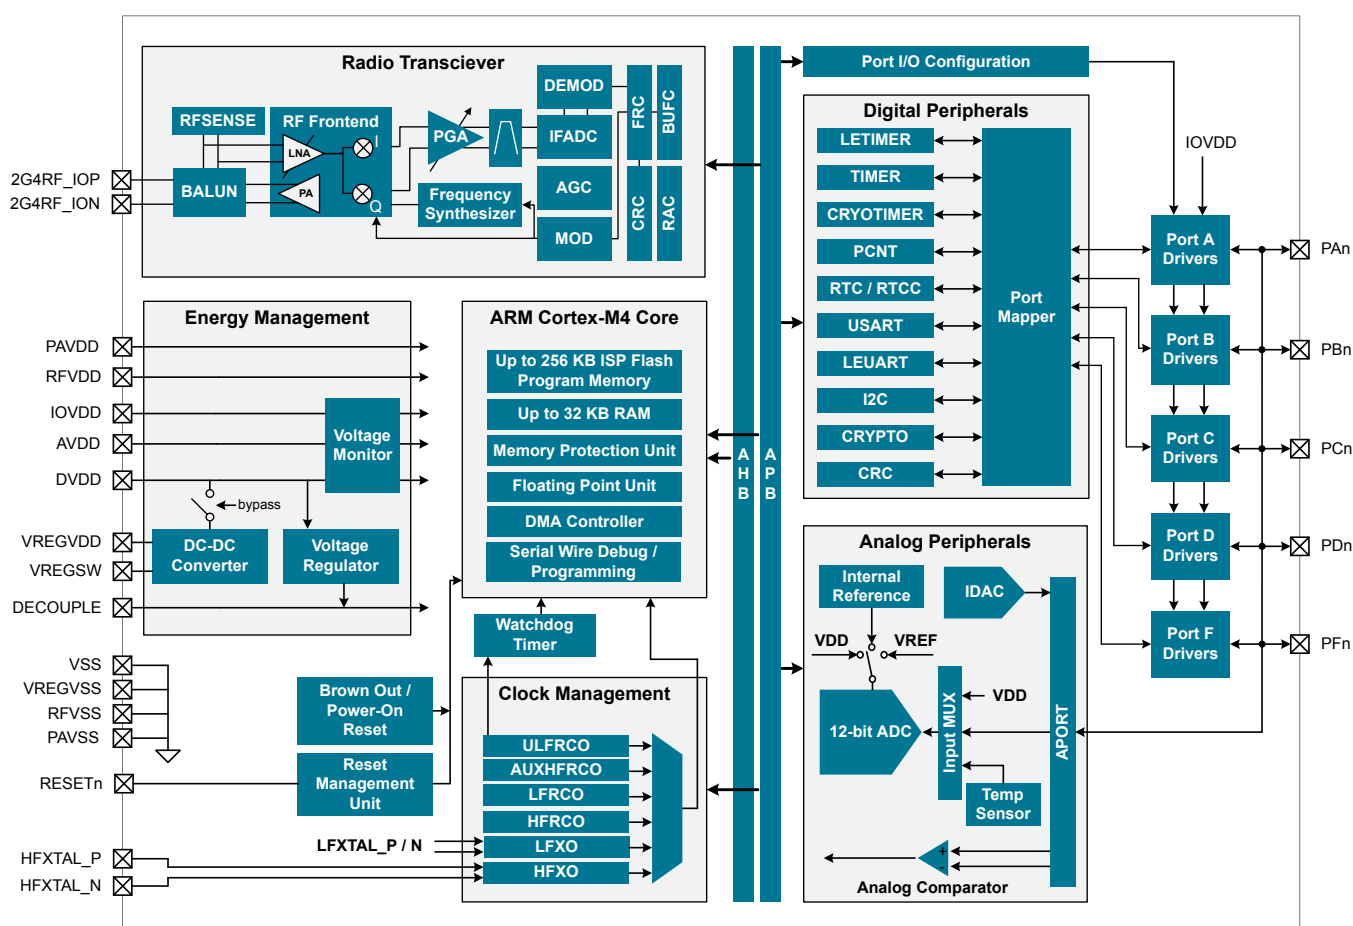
Radio Transciever

RFSENSE

RF Frontend

LNA

PA

I

Q

BALUN

PGA

IFADC

DEMOD

AGC

MOD

FRC

BUFC

CRC

RAC

Frequency Synthesizer

2G4RF_IOP

2G4RF_ION

Port I/O Configuration

Digital Peripherals

LETIMER

TIMER

CRYOTIMER

PCNT

RTC / RTCC

USART

LEUART

I2C

CRYPTO

CRC

Port Mapper

IOVDD

Port A Drivers

Port B Drivers

Port C Drivers

Port D Drivers

Port F Drivers

PAn

PBn

PCn

PDn

PFn

Energy Management

PAVDD

RFVDD

IOVDD

AVDD

DVDD

Voltage Monitor

bypass

VREGVDD

VREGSW

DC-DC Converter

Voltage Regulator

DECOUPLE

ARM Cortex-M4 Core

Up to 256 KB ISP Flash Program Memory

Up to 32 KB RAM

Memory Protection Unit

Floating Point Unit

DMA Controller

Serial Wire Debug / Programming

A H B

A P B

Watchdog Timer

VSS

VREGVSS

RFVSS

PAVSS

Brown Out / Power-On Reset

RESETn

Reset Management Unit

Clock Management

ULFRCO

AUXHFRCO

LFRCO

HFRCO

LFXO

HFXO

LFXTAL_P / N

HFXTAL_P

HFXTAL_N

Analog Peripherals

Internal Reference

IDAC

VDD

VREF

12-bit ADC

Input MUX

VDD

Temp Sensor

APORT

+

-

Analog Comparator